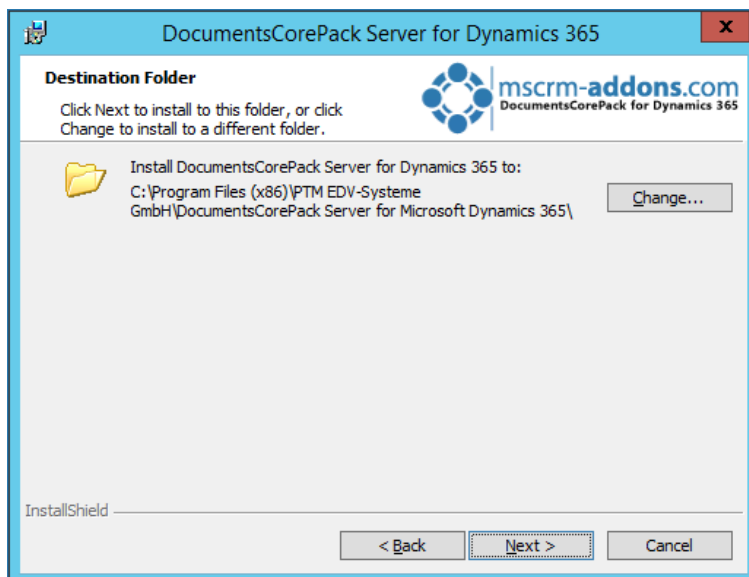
DocumentsCorePack Server for Dynamics 365

X

Destination Folder

Click Next to install to this folder, or click Change to install to a different folder.

mscrm-addons.com
DocumentsCorePack for Dynamics 365

Install DocumentsCorePack Server for Dynamics 365 to:

C:\Program Files (x86)\PTM EDV-Systeme GmbH\DocumentsCorePack Server for Microsoft Dynamics 365\

Change...

InstallShield

< Back

Next >

Cancel